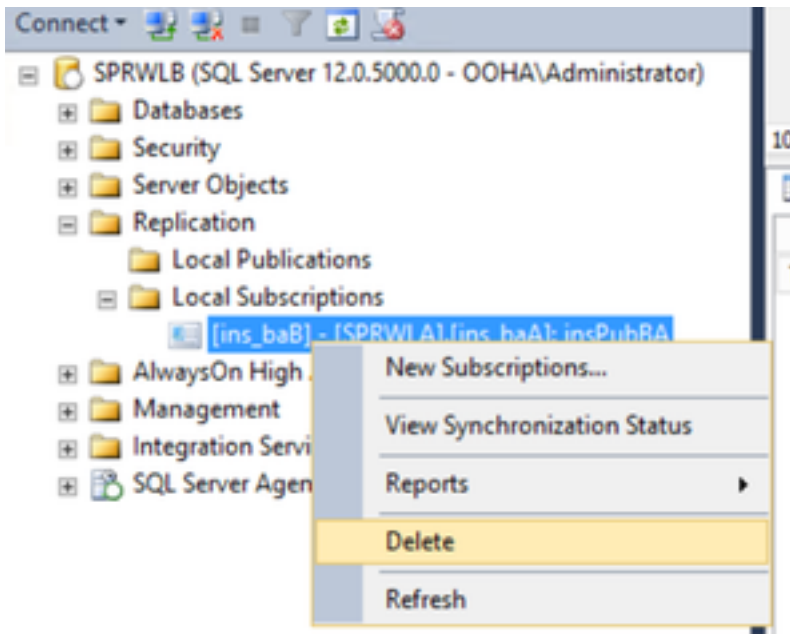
Connect ▾

SPRWLB (SQL Server 12.0.5000.0 - OOHA\Administrator)
Databases
Security
Server Objects
Replication
Local Publications
Local Subscriptions
[ins_baB] - [SPRWLA].[ins_baA]: insPubBA
AlwaysOn High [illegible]
Management
Integration Servi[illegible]
SQL Server Agen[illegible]

New Subscriptions...
View Synchronization Status
Reports
Delete
Refresh

10